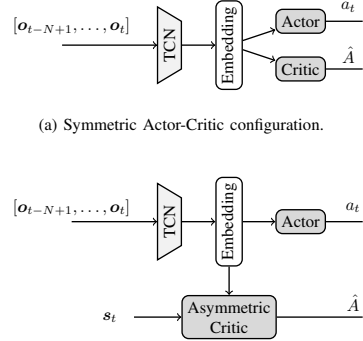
$[\boldsymbol{o}_{t-N+1}, \dots, \boldsymbol{o}_t]$

TCN

Embedding

Actor

$a_t$

Critic

$\hat{A}$

(a) Symmetric Actor-Critic configuration.

$[\boldsymbol{o}_{t-N+1}, \dots, \boldsymbol{o}_t]$

TCN

Embedding

Actor

$a_t$

$\boldsymbol{s}_t$

Asymmetric Critic

$\hat{A}$